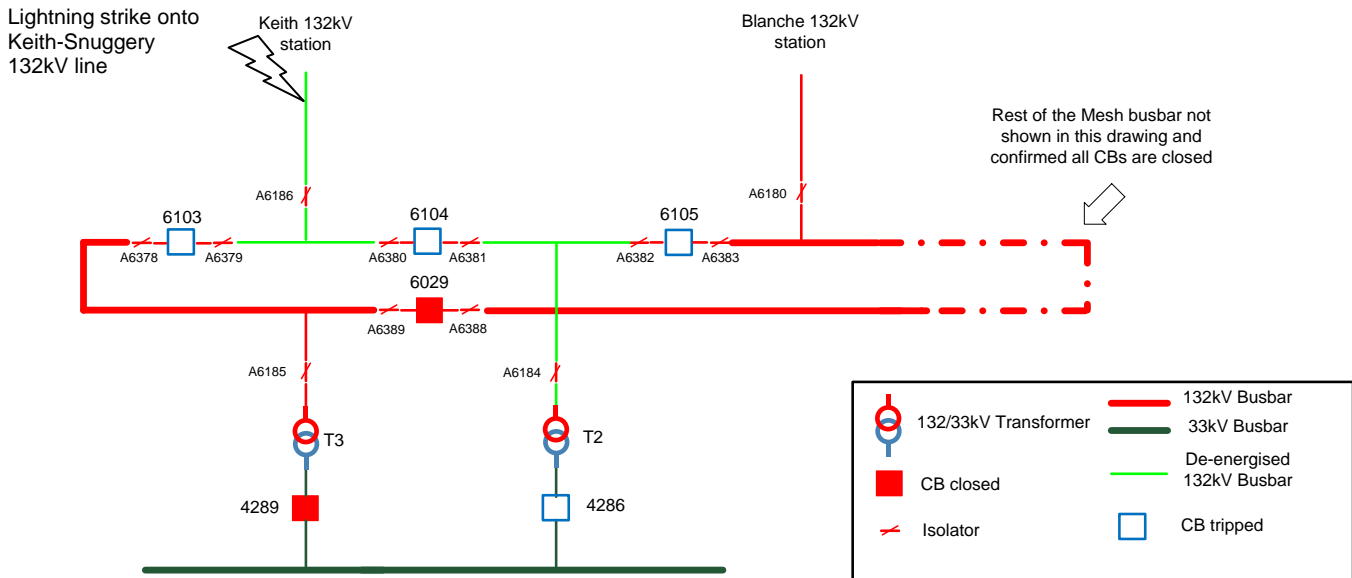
Lightning strike onto Keith-Snuggery 132kV line

Keith 132kV station

Blanche 132kV station

Rest of the Mesh busbar not shown in this drawing and confirmed all CBs are closed

A6186

A6180

6103

6104

6105

A6378

A6379

A6380

A6381

A6382

A6383

6029

A6389

A6388

A6185

A6184

T3

T2

4289

4286

132/33kV Transformer

CB closed

Isolator

132kV Busbar

33kV Busbar

De-energised 132kV Busbar

CB tripped